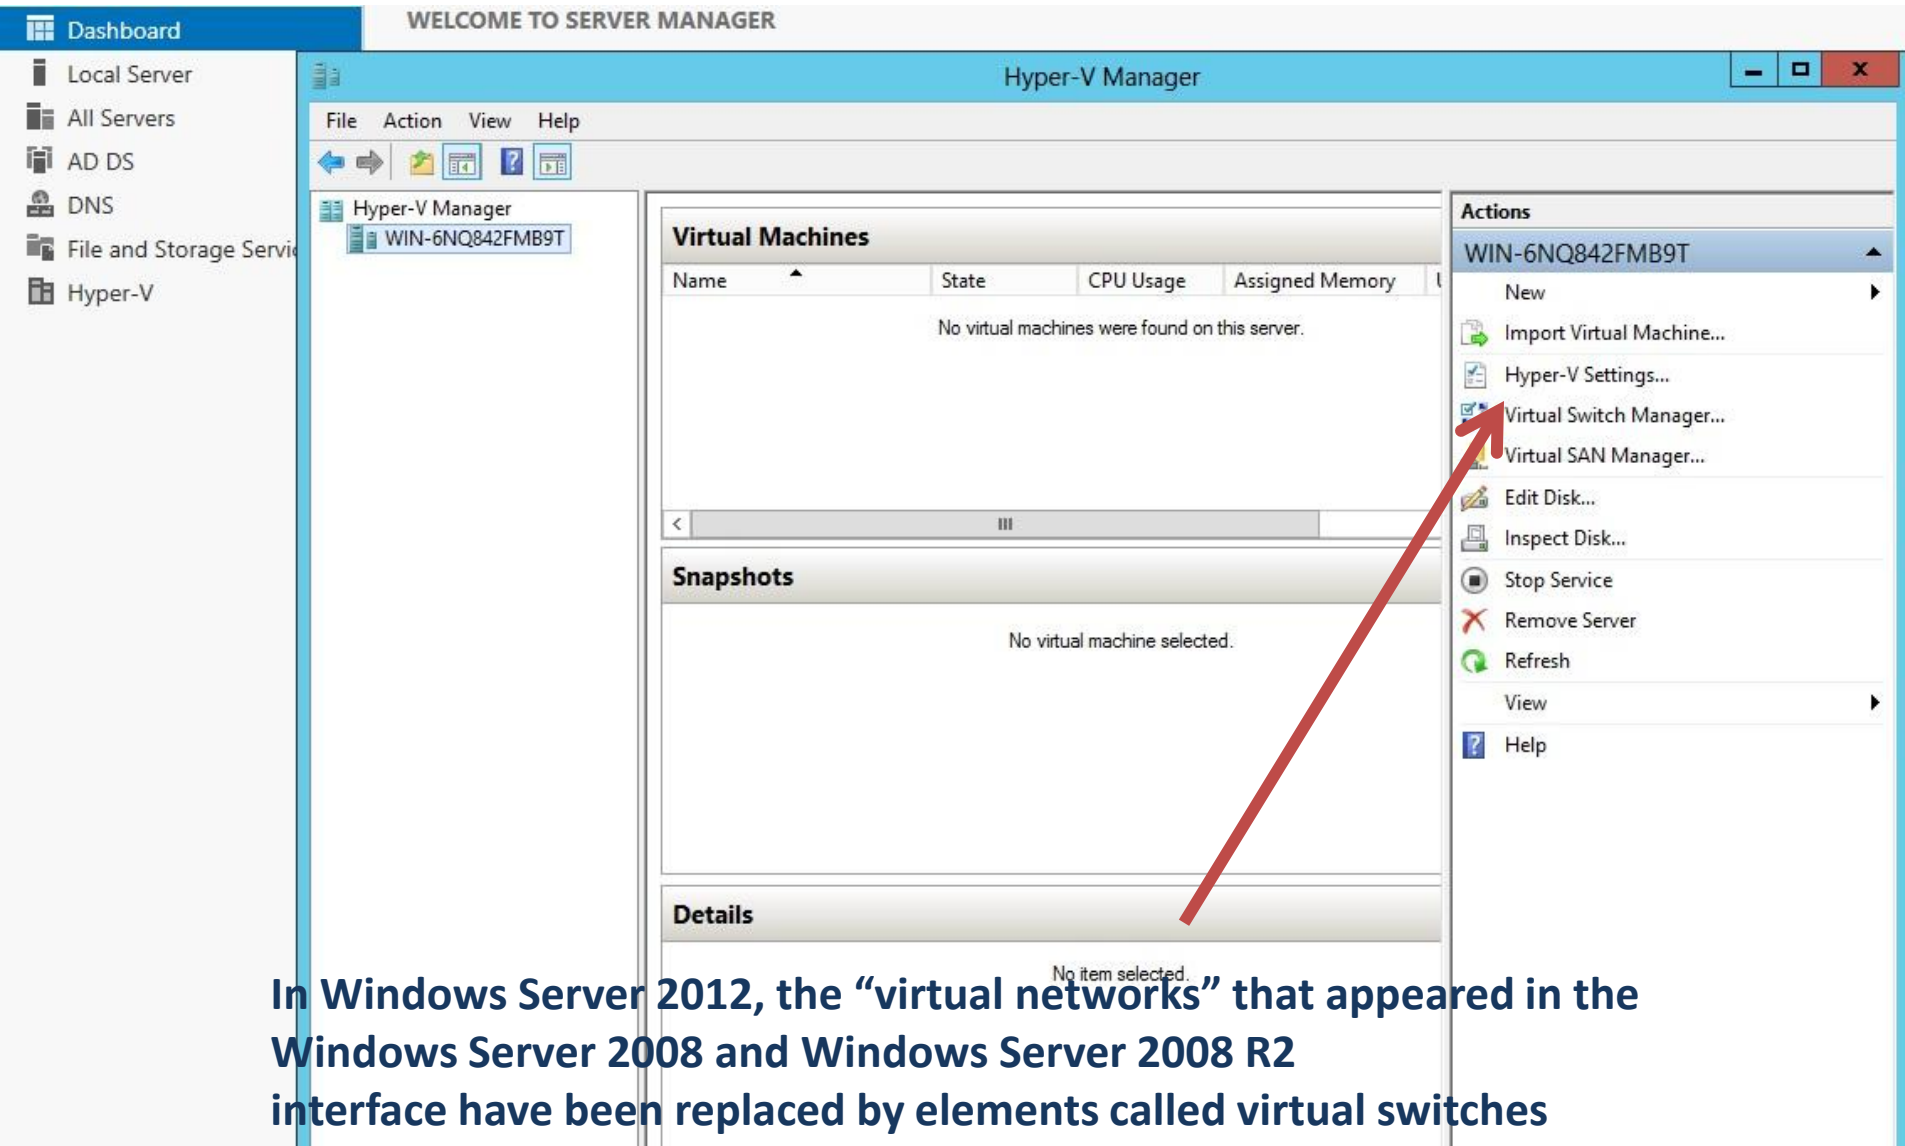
Dashboard
WELCOME TO SERVER MANAGER
Local Server
All Servers
AD DS
DNS
File and Storage Servi
Hyper-V

Hyper-V Manager
File Action View Help

Hyper-V Manager
WIN-6NQ842FMB9T

Virtual Machines

| Name | State | CPU Usage | Assigned Memory |
|---|---|---|---|

No virtual machines were found on this server.

Snapshots

No virtual machine selected.

Details

No item selected.

Actions
WIN-6NQ842FMB9T
New
Import Virtual Machine...
Hyper-V Settings...
Virtual Switch Manager...
Virtual SAN Manager...
Edit Disk...
Inspect Disk...
Stop Service
Remove Server
Refresh
View
Help

In Windows Server 2012, the “virtual networks” that appeared in the Windows Server 2008 and Windows Server 2008 R2 interface have been replaced by elements called virtual switches